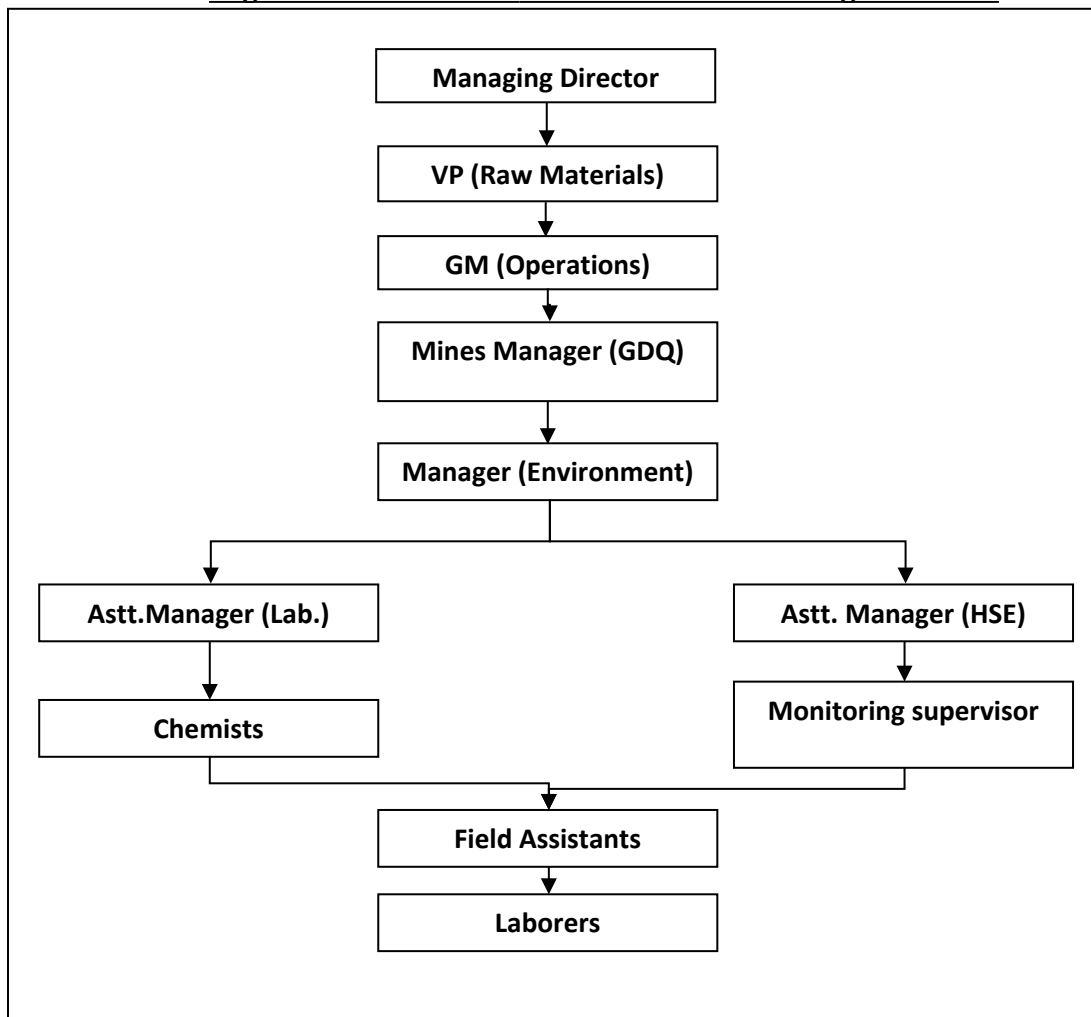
Managing Director

VP (Raw Materials)

GM (Operations)

Mines Manager (GDQ)

Manager (Environment)

Astt.Manager (Lab.)

Astt. Manager (HSE)

Chemists

Monitoring supervisor

Field Assistants

Laborers